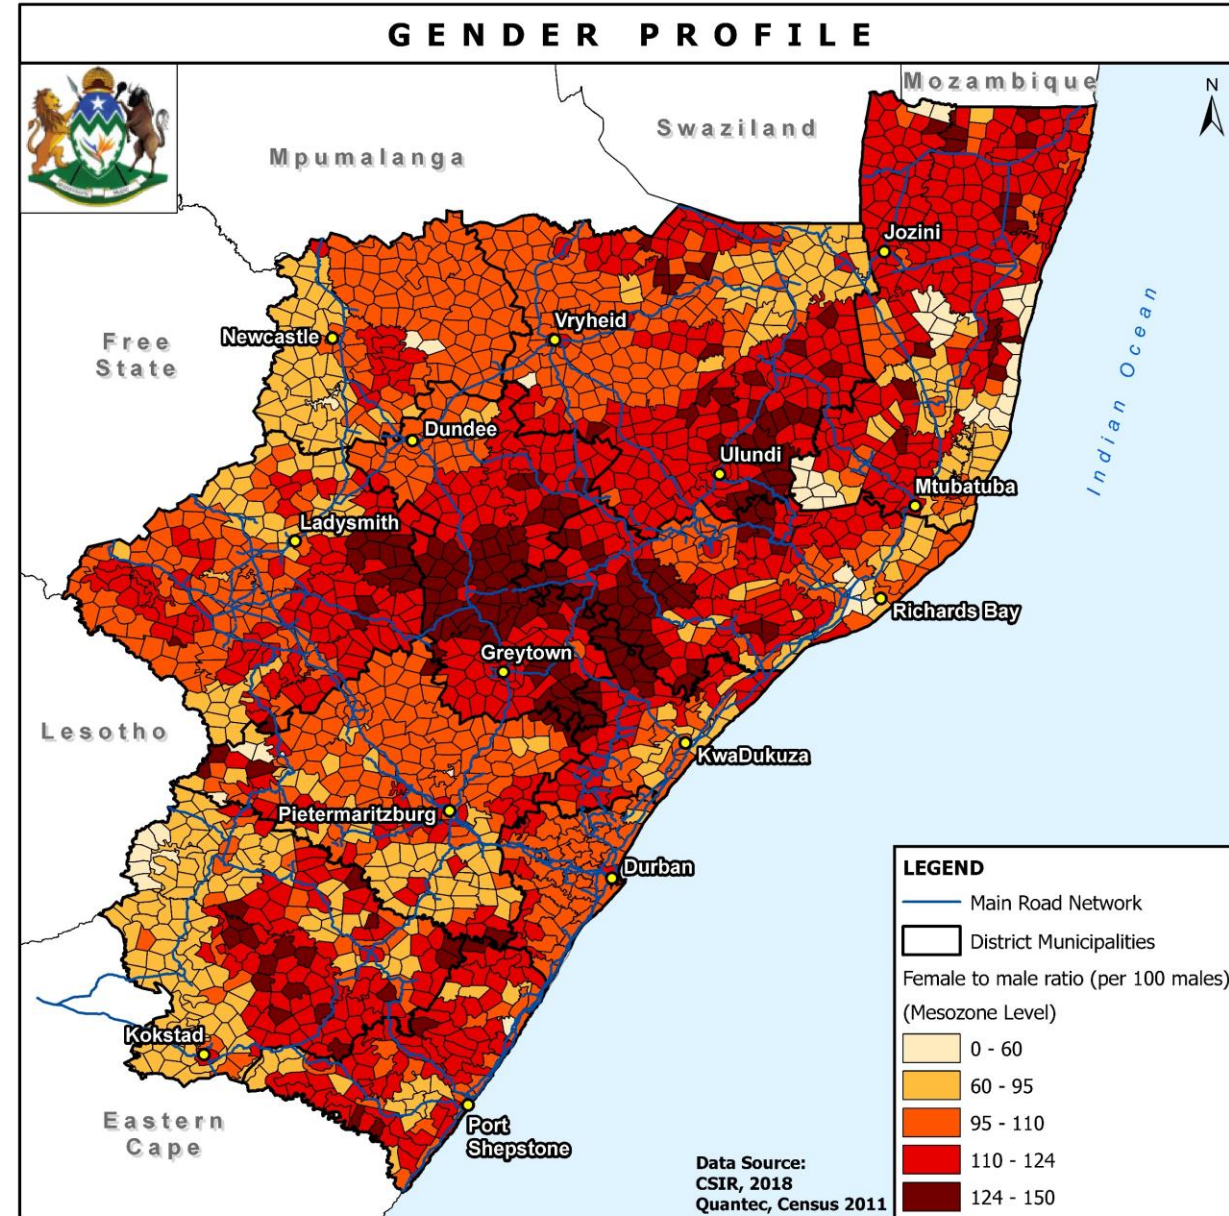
GENDER PROFILE

Mozambique

N

Swaziland

Mpumalanga

Jozini

Free State

Newcastle

Vryheid

Indian Ocean

Dundee

Ulundi

Mtubatuba

Ladysmith

Richards Bay

Greytown

Lesotho

KwaDukuza

Pietermaritzburg

Durban

Kokstad

Eastern Cape

Port Shepstone

Data Source:
CSIR, 2018
Quantec, Census 2011

LEGEND
Main Road Network
District Municipalities
Female to male ratio (per 100 males)
(Mesozone Level)
0 - 60
60 - 95
95 - 110
110 - 124
124 - 150